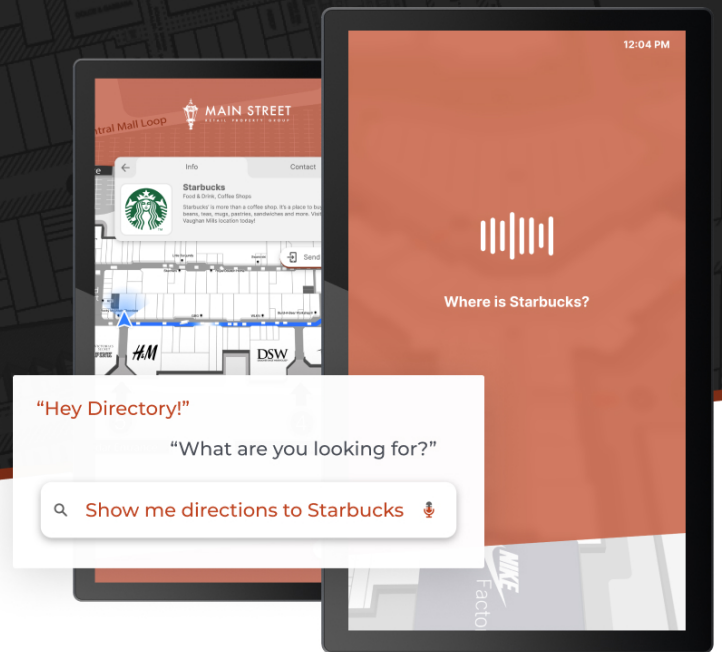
MAIN STREET
RETAIL PROPERTY GROUP

Central Mall Loop

Info

Contact

Starbucks
Food & Drink, Coffee Shops

Starbucks' is more than a coffee shop. It's a place to buy beans, teas, mugs, pastries, sandwiches and more. Visit Vaughan Mills location today!

Send

H&M

DSW

12:04 PM

Where is Starbucks?

NIKE
Facto

“Hey Directory!”

“What are you looking for?”

Show me directions to Starbucks